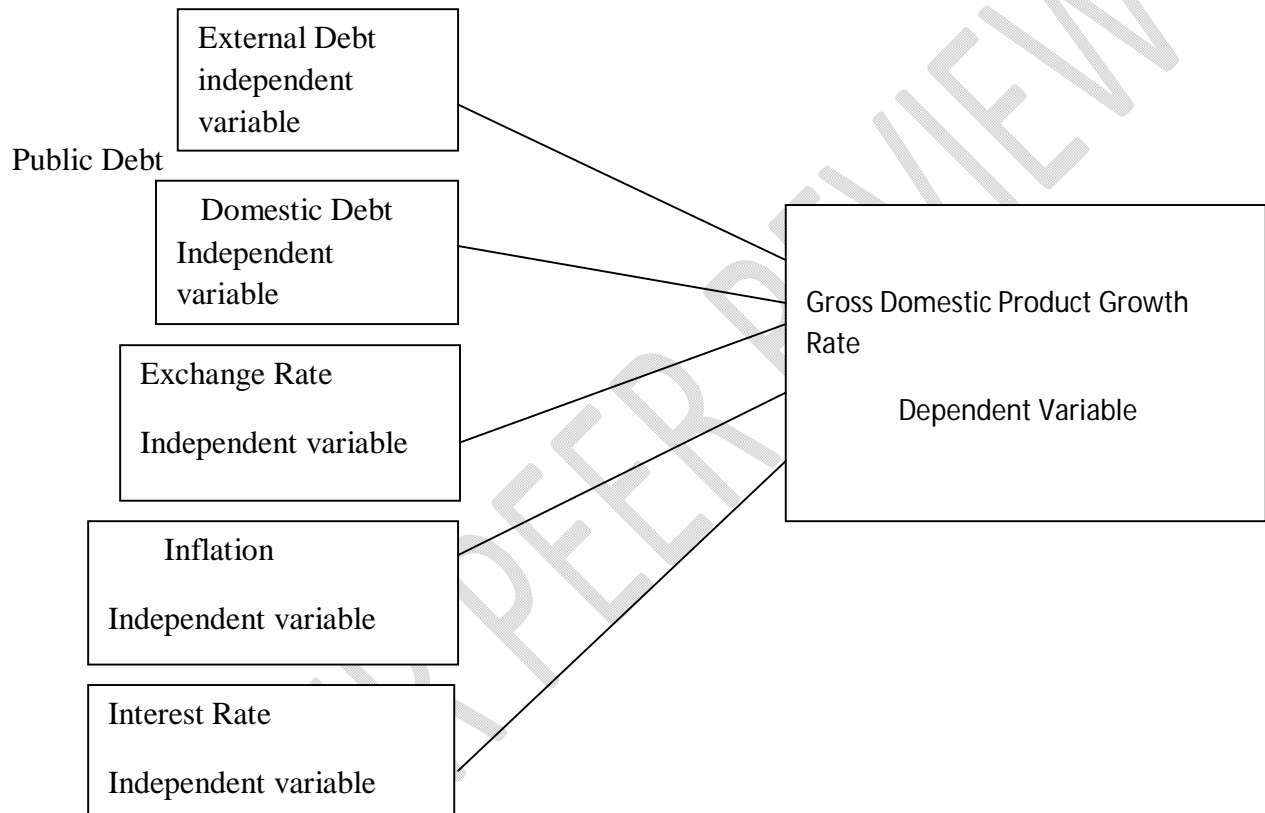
External Debt
independent
variable

Public Debt

Domestic Debt
Independent
variable

Exchange Rate

Independent variable

Inflation

Independent variable

Interest Rate

Independent variable

Gross Domestic Product Growth Rate

Dependent Variable

UNDER PEER REVIEW